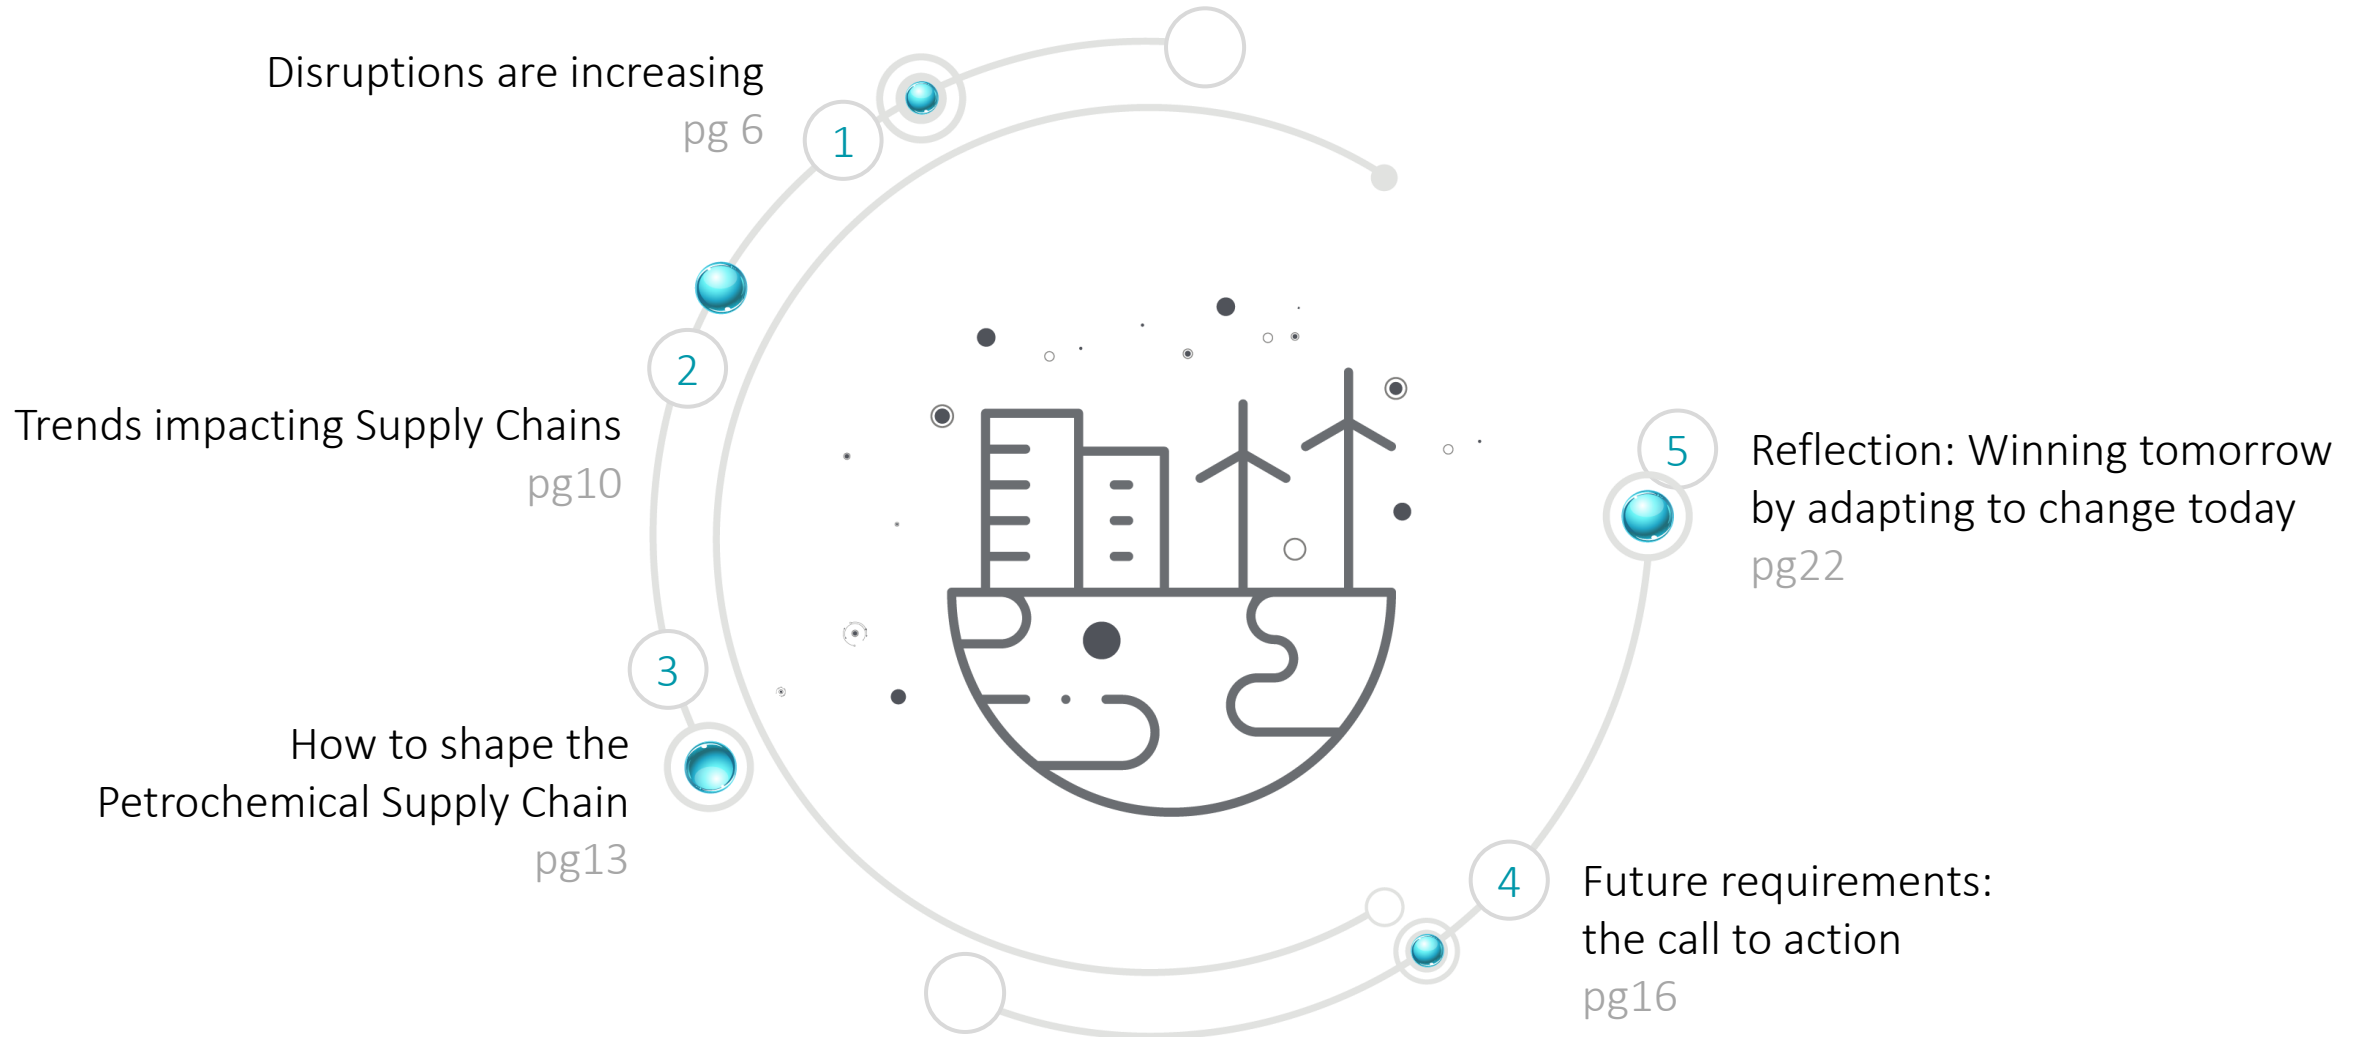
Disruptions are increasing
pg 6

1

2

Trends impacting Supply Chains
pg10

3

How to shape the Petrochemical Supply Chain
pg13

5

Reflection: Winning tomorrow by adapting to change today
pg22

4

Future requirements: the call to action
pg16